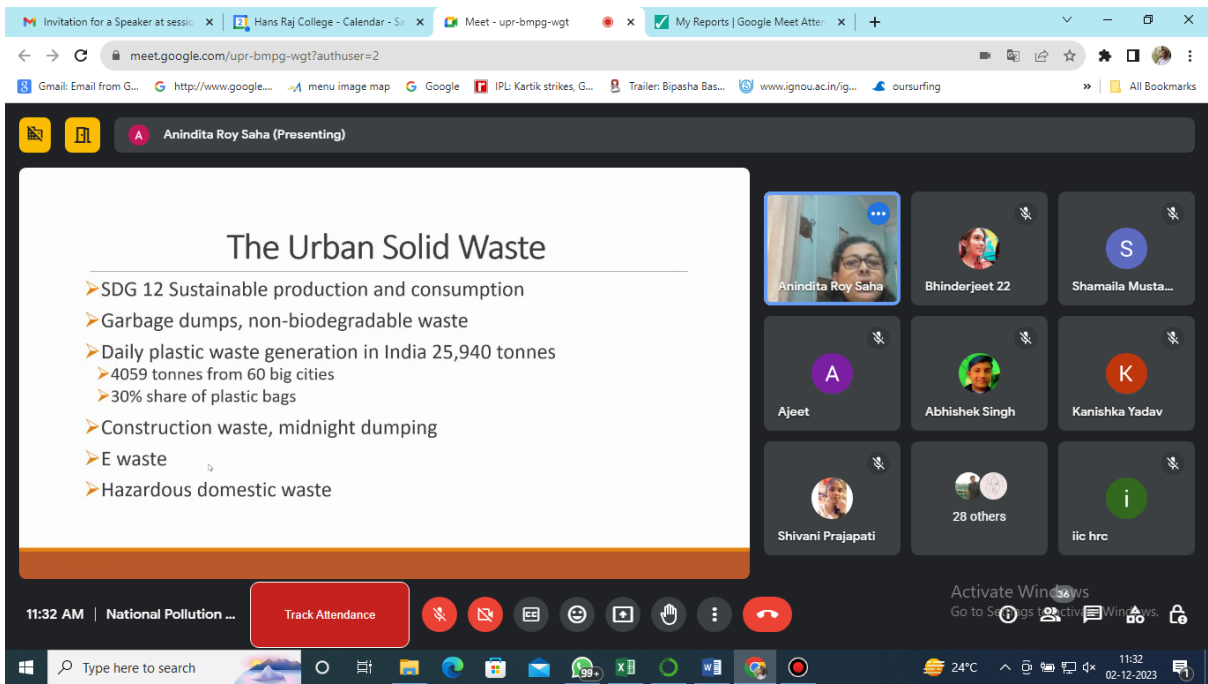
Invitation for a Speaker at sessio | Hans Raj College - Calendar - Sa | Meet - upr-bmpg-wgt | My Reports | Google Meet Atten

meet.google.com/upr-bmpg-wgt?authuser=2

Gmail: Email from G... http://www.google.... menu image map Google IPL: Kartik strikes, G... Trailer: Bipasha Bas... www.ignou.ac.in/ig... oursurfing » All Bookmarks

Anindita Roy Saha (Presenting)

The Urban Solid Waste

➤SDG 12 Sustainable production and consumption
➤Garbage dumps, non-biodegradable waste
➤Daily plastic waste generation in India 25,940 tonnes
➤4059 tonnes from 60 big cities
➤30% share of plastic bags
➤Construction waste, midnight dumping
➤E waste
➤Hazardous domestic waste

Anindita Roy Saha
Bhinderjeet 22
S
Shamaila Musta...
A
Ajeet
Abhishek Singh
K
Kanishka Yadav
Shivani Prajapati
28 others
i
iic hrc

11:32 AM | National Pollution ...
Track Attendance

Activate Windows
Go to Settings to activate Windows.
36

Type here to search
99+
24°C
11:32
02-12-2023
1